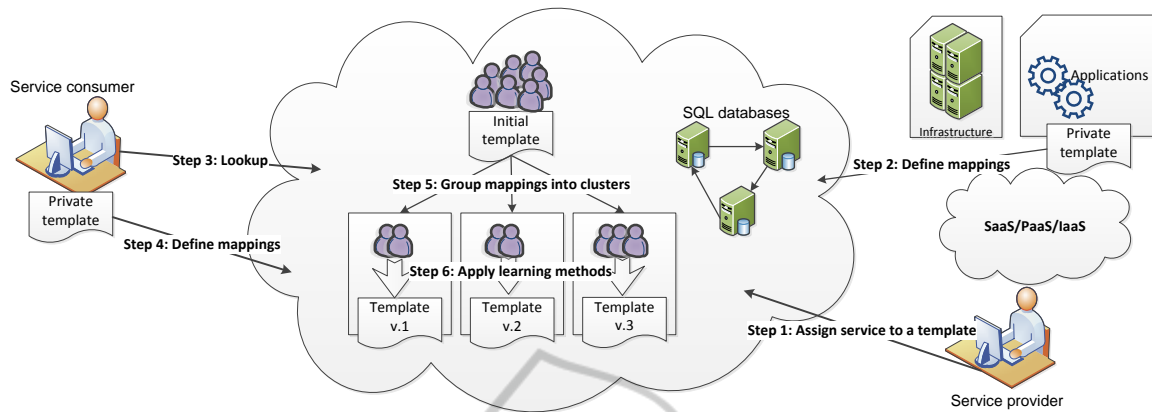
Service consumer

Private template

Step 3: Lookup

Step 4: Define mappings

Initial template

Step 5: Group mappings into clusters

Step 6: Apply learning methods

Template v.1

Template v.2

Template v.3

SQL databases

Infrastructure

Applications

Private template

Step 2: Define mappings

SaaS/PaaS/IaaS

Step 1: Assign service to a template

Service provider